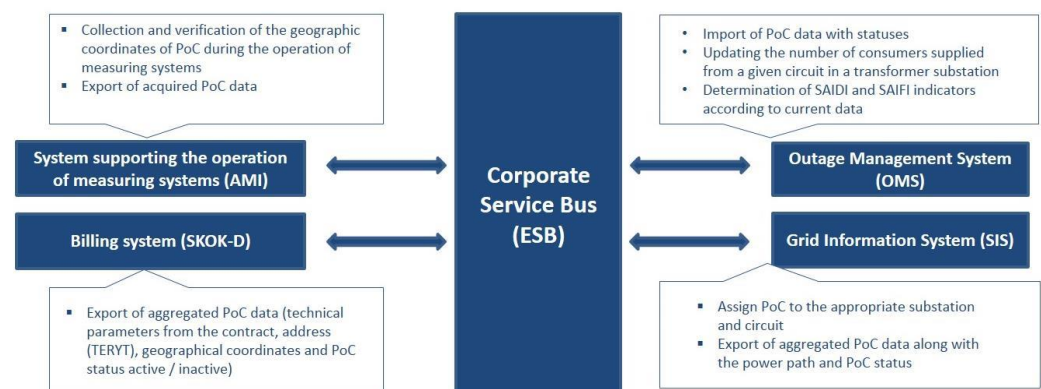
- Collection and verification of the geographic coordinates of PoC during the operation of measuring systems
- Export of acquired PoC data

System supporting the operation of measuring systems (AMI)

Billing system (SKOK-D)

- Export of aggregated PoC data (technical parameters from the contract, address (TERYT), geographical coordinates and PoC status active / inactive)

Corporate Service Bus (ESB)

- Import of PoC data with statuses
- Updating the number of consumers supplied from a given circuit in a transformer substation
- Determination of SAIDI and SAIFI indicators according to current data

Outage Management System (OMS)

Grid Information System (SIS)

- Assign PoC to the appropriate substation and circuit
- Export of aggregated PoC data along with the power path and PoC status